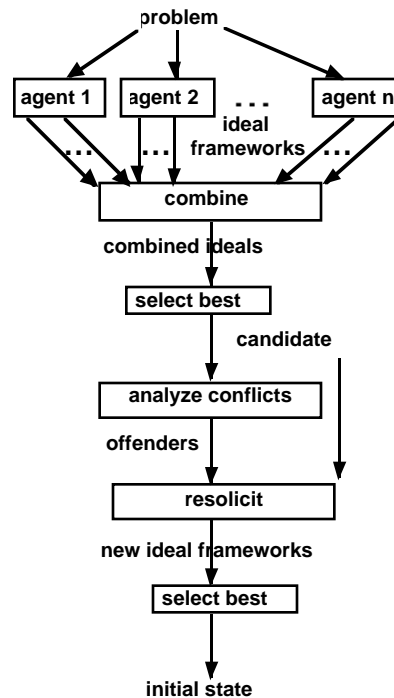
problem

agent 1

agent 2

. . .

agent n

. . .

. . .

ideal frameworks

. . .

combine

combined ideals

select best

candidate

analyze conflicts

offenders

resolicit

new ideal frameworks

select best

initial state